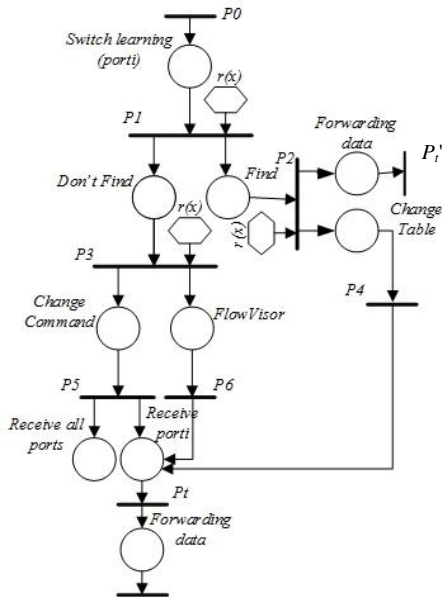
P0

Switch learning (porti)

r(x)

P1

Don't Find

Find

P2

Forwarding data

$P_t'$

r(x)

r(x)

Change Table

P3

P4

Change Command

FlowVisor

P5

P6

Receive all ports

Receive porti

Pt

Forwarding data